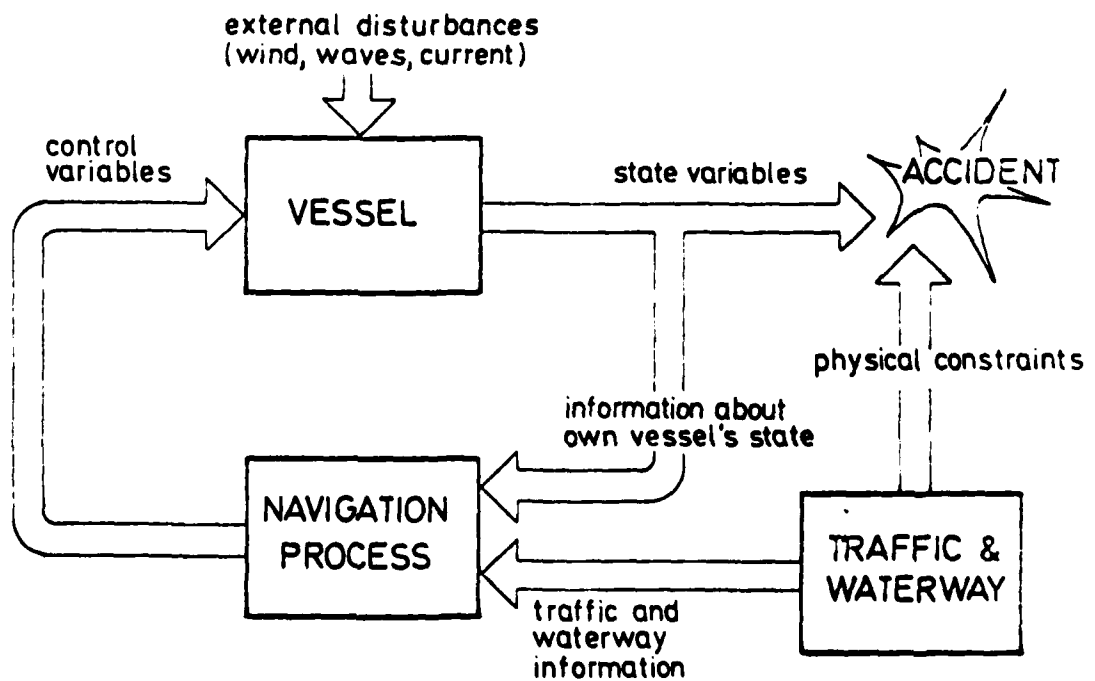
external disturbances
(wind, waves, current)

control variables

VESSEL

state variables

ACCIDENT

physical constraints

information about own vessel's state

NAVIGATION PROCESS

TRAFFIC & WATERWAY

traffic and waterway information